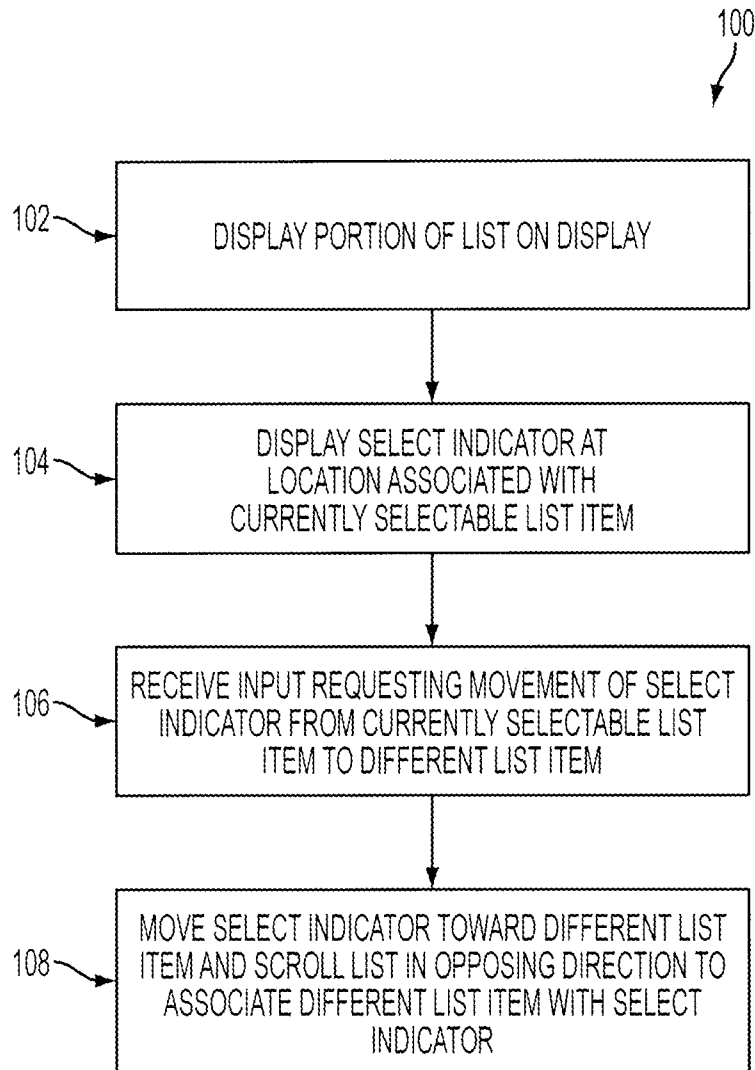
100

102

DISPLAY PORTION OF LIST ON DISPLAY

104

DISPLAY SELECT INDICATOR AT LOCATION ASSOCIATED WITH CURRENTLY SELECTABLE LIST ITEM

106

RECEIVE INPUT REQUESTING MOVEMENT OF SELECT INDICATOR FROM CURRENTLY SELECTABLE LIST ITEM TO DIFFERENT LIST ITEM

108

MOVE SELECT INDICATOR TOWARD DIFFERENT LIST ITEM AND SCROLL LIST IN OPPOSING DIRECTION TO ASSOCIATE DIFFERENT LIST ITEM WITH SELECT INDICATOR